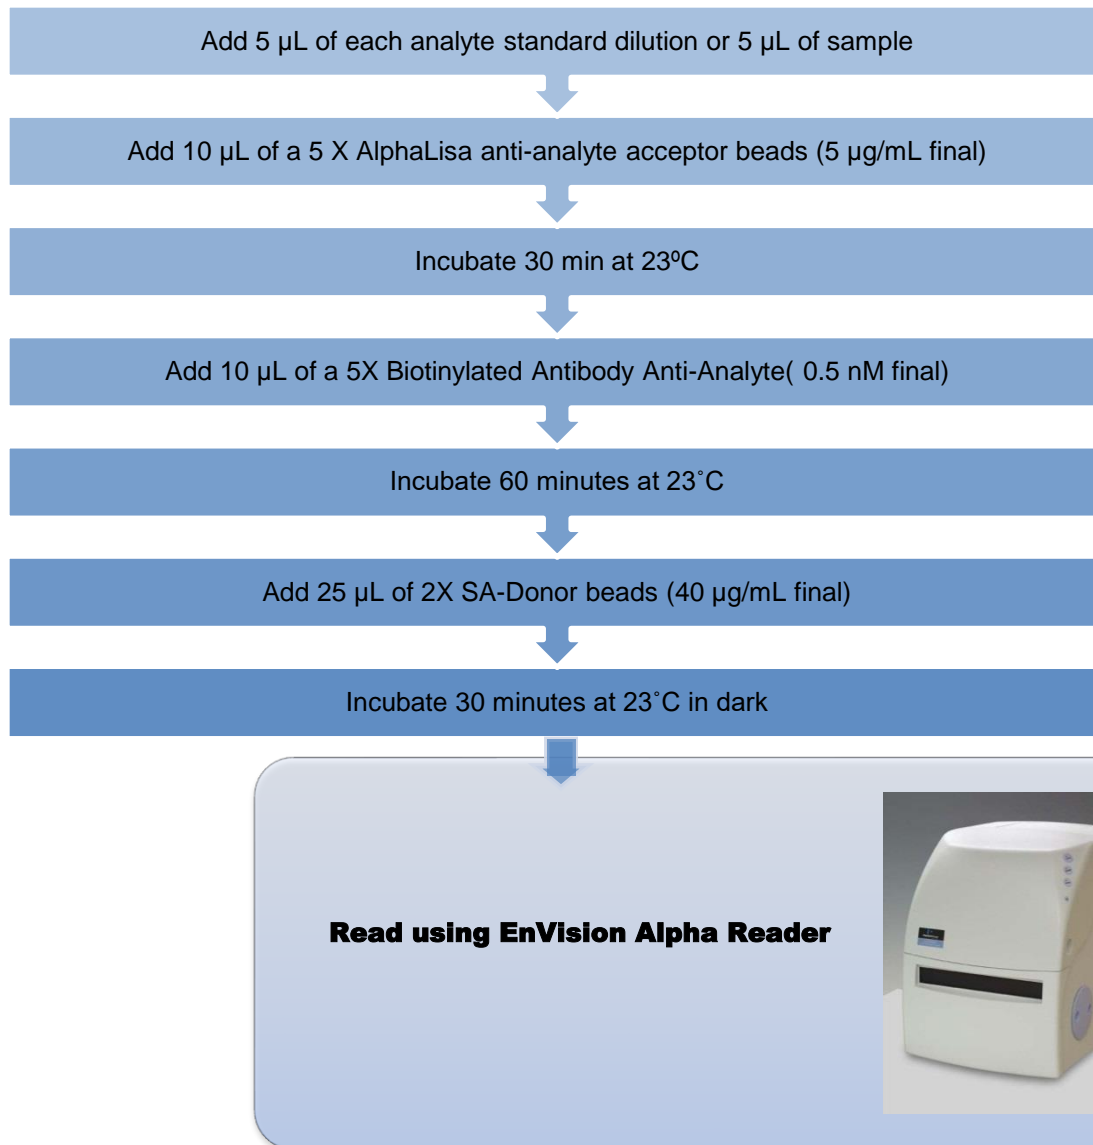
Add 5 µL of each analyte standard dilution or 5 µL of sample

Add 10 µL of a 5 X AlphaLisa anti-analyte acceptor beads (5 µg/mL final)

Incubate 30 min at 23ºC

Add 10 µL of a 5X Biotinylated Antibody Anti-Analyte( 0.5 nM final)

Incubate 60 minutes at 23˚C

Add 25 µL of 2X SA-Donor beads (40 µg/mL final)

Incubate 30 minutes at 23˚C in dark

Read using EnVision Alpha Reader